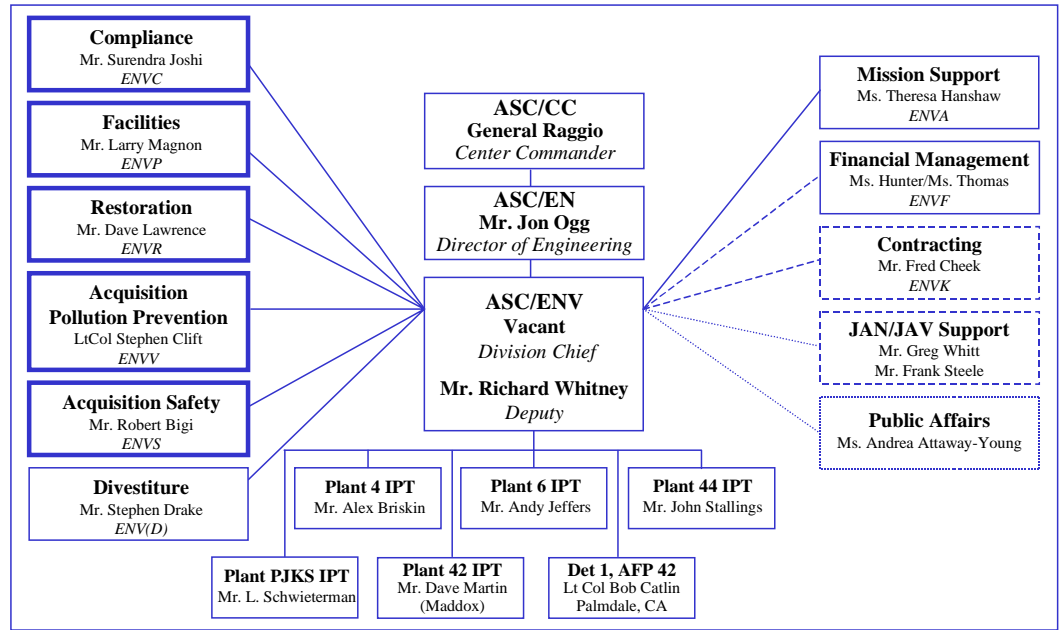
Compliance
Mr. Surendra Joshi
ENVC

Facilities
Mr. Larry Magnon
ENVP

Restoration
Mr. Dave Lawrence
ENVR

Acquisition Pollution Prevention
LtCol Stephen Clift
ENVV

Acquisition Safety
Mr. Robert Bigi
ENVS

Divestiture
Mr. Stephen Drake
ENV(D)

ASC/CC
General Raggio
Center Commander

ASC/EN
Mr. Jon Ogg
Director of Engineering

ASC/ENV
Vacant
Division Chief

Mr. Richard Whitney
Deputy

Mission Support
Ms. Theresa Hanshaw
ENVA

Financial Management
Ms. Hunter/Ms. Thomas
ENVF

Contracting
Mr. Fred Cheek
ENVK

JAN/JAV Support
Mr. Greg Whitt
Mr. Frank Steele

Public Affairs
Ms. Andrea Attaway-Young

Plant 4 IPT
Mr. Alex Briskin

Plant 6 IPT
Mr. Andy Jeffers

Plant 44 IPT
Mr. John Stallings

Plant PJKS IPT
Mr. L. Schwieterman

Plant 42 IPT
Mr. Dave Martin
(Maddox)

Det 1, AFP 42
Lt Col Bob Catlin
Palmdale, CA